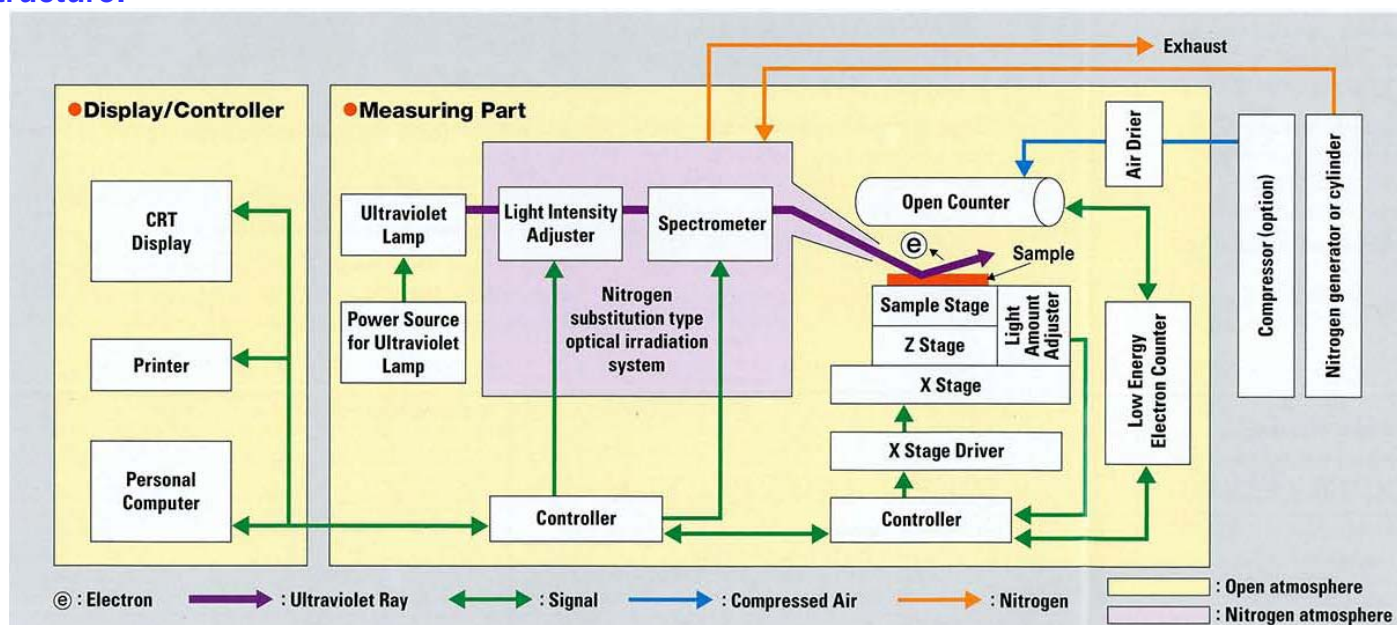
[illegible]

Exhaust

●Display/Controller

CRT Display

Printer

Personal Computer

●Measuring Part

Ultraviolet Lamp

Power Source for Ultraviolet Lamp

Light Intensity Adjuster

Spectrometer

Nitrogen substitution type optical irradiation system

Controller

Air Drier

Open Counter

e

Sample

Sample Stage

Light Amount Adjuster

Z Stage

X Stage

X Stage Driver

Controller

Low Energy Electron Counter

Compressor (option)

Nitrogen generator or cylinder

e : Electron

: Ultraviolet Ray

: Signal

: Compressed Air

: Nitrogen

: Open atmosphere

: Nitrogen atmosphere